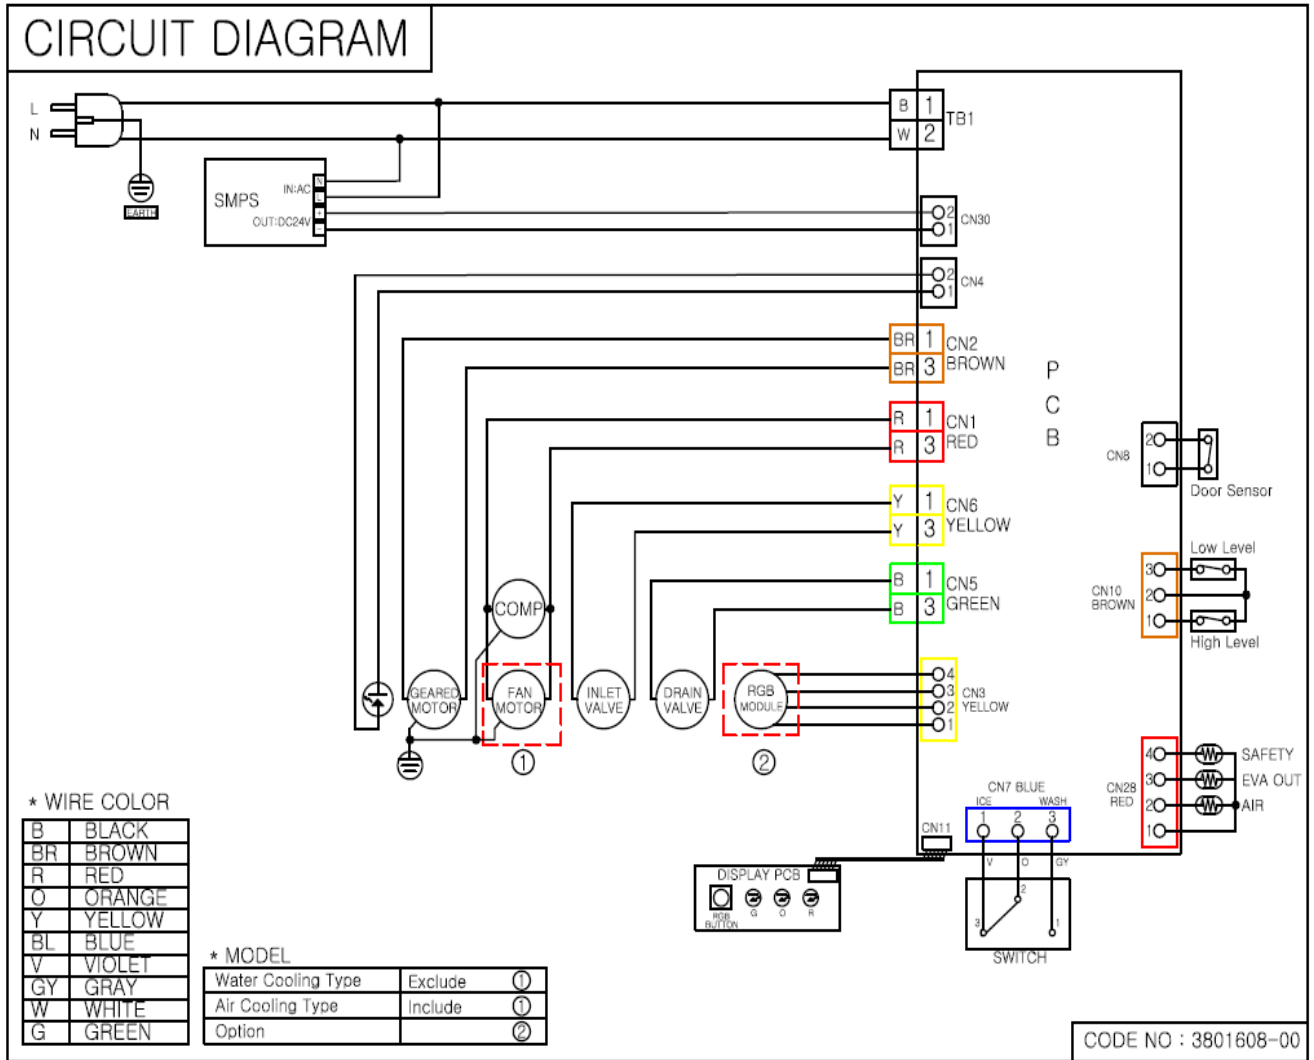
CIRCUIT DIAGRAM

L
N
EARTH

SMPS
IN:AC N L
OUT:DC24V + -

B 1
W 2
TB1

2
1
CN30

2
1
CN4

BR 1
BR 3
CN2 BROWN

R 1
R 3
CN1 RED

Y 1
Y 3
CN6 YELLOW

B 1
B 3
CN5 GREEN

4
3
2
1
CN3 YELLOW

P
C
B

CN8 2 1 Door Sensor

CN10 BROWN 3 2 1
Low Level
High Level

CN28 RED 4 3 2 1
SAFETY
EVA OUT
AIR

COMP
GEARED MOTOR
FAN MOTOR
INLET VALVE
DRAIN VALVE
RGB MODULE
①
②

CN7 BLUE
ICE WASH
1 2 3
V O GY
CN11

DISPLAY PCB
RGB BUTTON G O R

SWITCH
3 2 1

* WIRE COLOR
| B | BLACK |
|---|---|
| BR | BROWN |
| R | RED |
| O | ORANGE |
| Y | YELLOW |
| BL | BLUE |
| V | VIOLET |
| GY | GRAY |
| W | WHITE |
| G | GREEN |

* MODEL
| Water Cooling Type | Exclude | ① |
|---|---|---|
| Air Cooling Type | Include | ① |
| Option | | ② |

CODE NO : 3801608-00